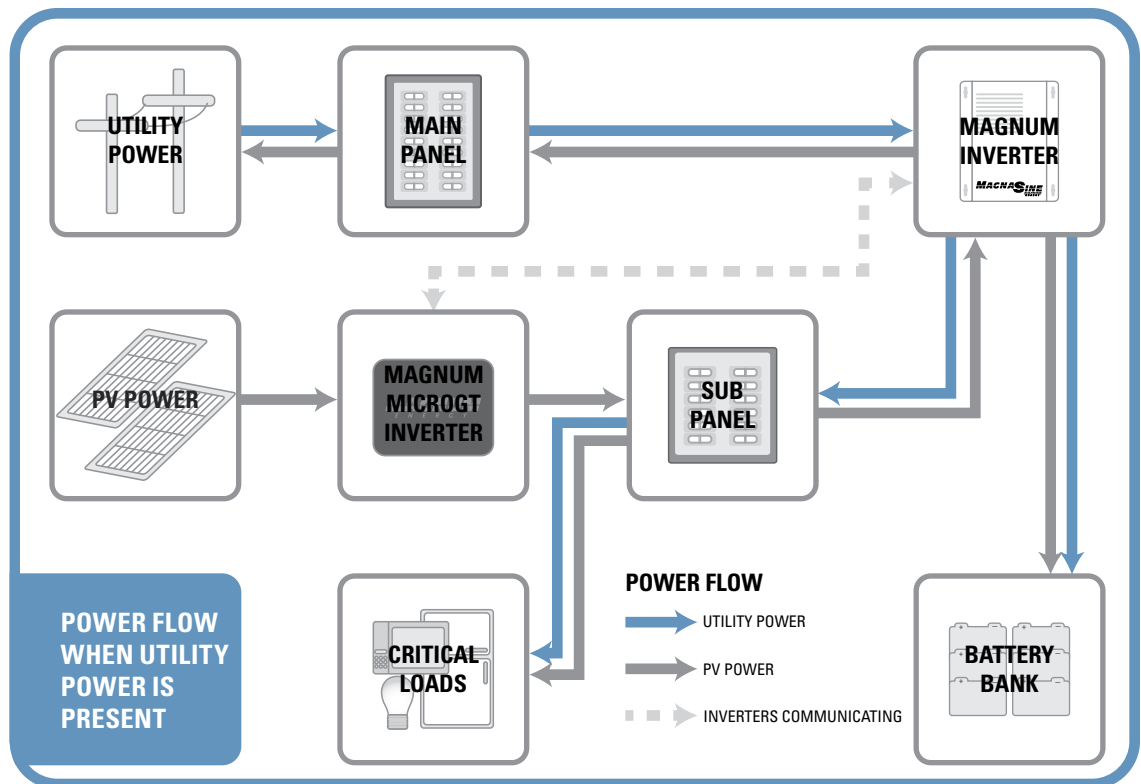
UTILITY POWER

MAIN PANEL

MAGNUM INVERTER

MAGNASINE

PV POWER

MAGNUM MICROGT INVERTER

SUB PANEL

POWER FLOW WHEN UTILITY POWER IS PRESENT

CRITICAL LOADS

POWER FLOW

UTILITY POWER

PV POWER

INVERTERS COMMUNICATING

BATTERY BANK